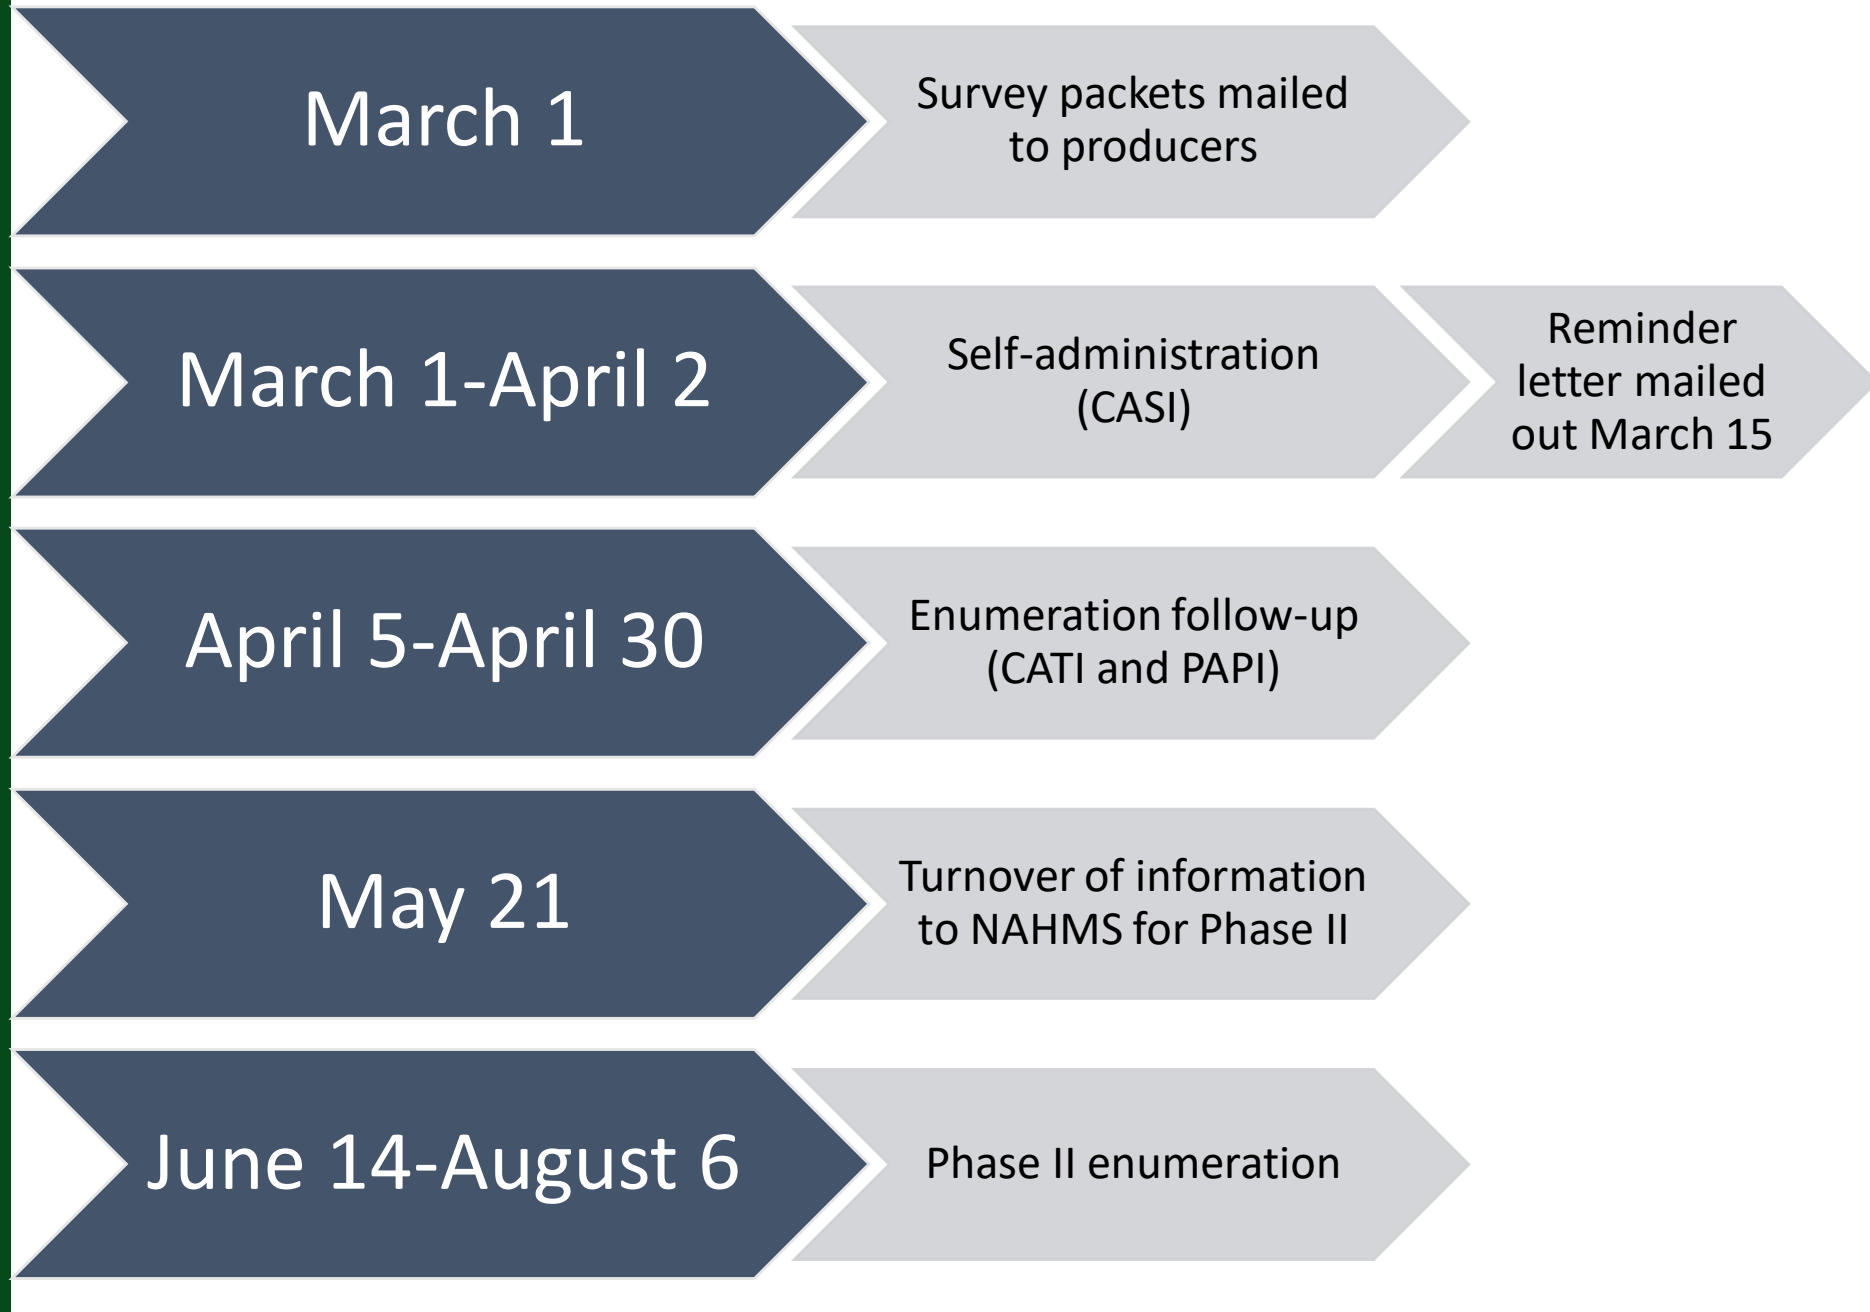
March 1

Survey packets mailed to producers

March 1-April 2

Self-administration (CASI)

Reminder letter mailed out March 15

April 5-April 30

Enumeration follow-up (CATI and PAPI)

May 21

Turnover of information to NAHMS for Phase II

June 14-August 6

Phase II enumeration